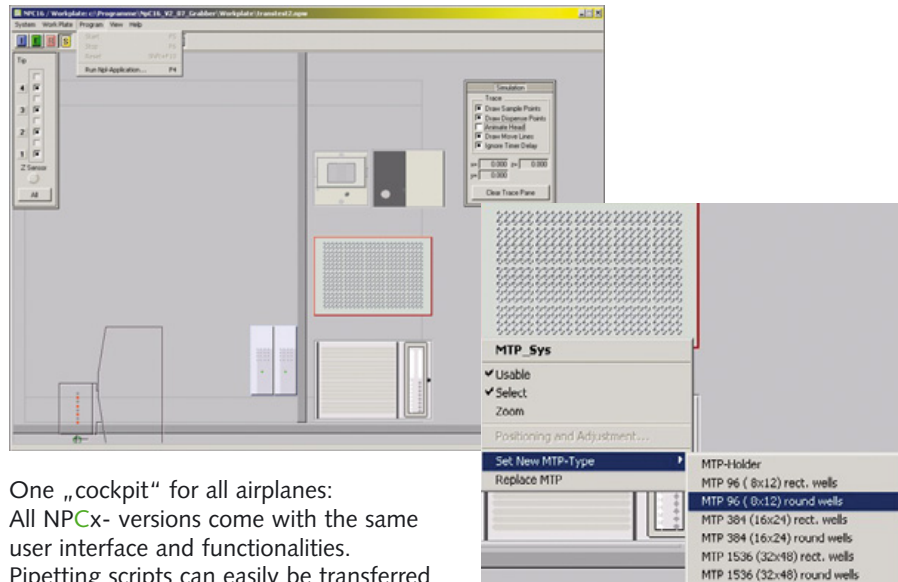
NPC16 / Workplate: c:\Programme\NpC16_V2_07_Grabber\Workplate\transtest2.npw

System Work Plate Program View Help

Start F5
Stop F6
Reset Shift+F5
Run Npl-Application... F4

Tip

4

3

2

1

Z Sensor

All

Simulation
Trace
Draw Sample Points
Draw Dispense Points
Animate Head
Draw Move Lines
Ignore Timer Delay

x= 0.000 y= 0.000
z= 0.000

Clear Trace Pane

MTP_Sys
Usable
Select
Zoom
Positioning and Adjustment...
Set New MTP-Type
Replace MTP

MTP-Holder
MTP 96 ( 8x12) rect. wells
MTP 96 ( 8x12) round wells
MTP 384 (16x24) rect. wells
MTP 384 (16x24) round wells
MTP 1536 (32x48) rect. wells
MTP 1536 (32x48) round wells

One „cockpit" for all airplanes:
All NPCx- versions come with the same user interface and functionalities.
Pipetting scripts can easily be transferred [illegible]